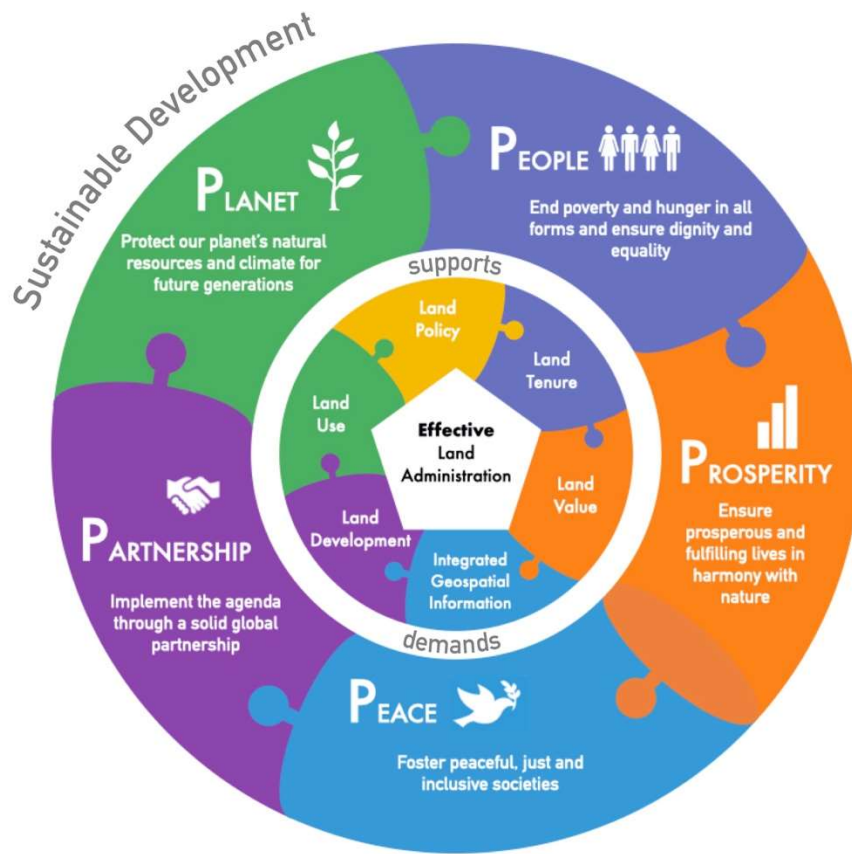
Sustainable Development

PLANET

Protect our planet's natural resources and climate for future generations

PEOPLE

End poverty and hunger in all forms and ensure dignity and equality

supports

Land Policy

Land Tenure

Land Use

Effective Land Administration

Land Value

Land Development

Integrated Geospatial Information

demands

PROSPERITY

Ensure prosperous and fulfilling lives in harmony with nature

PARTNERSHIP

Implement the agenda through a solid global partnership

PEACE

Foster peaceful, just and inclusive societies